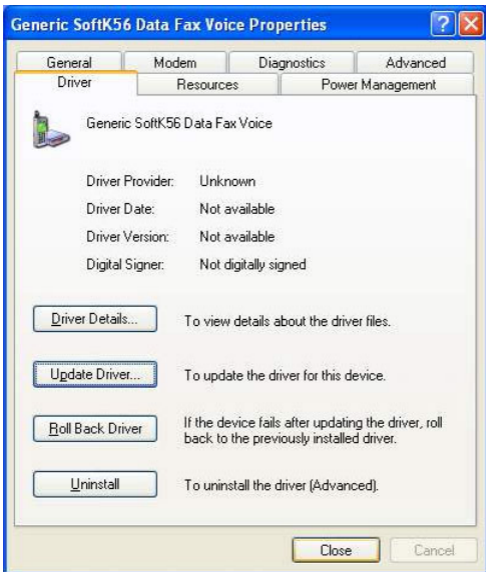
Generic SoftK56 Data Fax Voice Properties

General
Modem
Diagnostics
Advanced
Driver
Resources
Power Management

Generic SoftK56 Data Fax Voice

Driver Provider: Unknown
Driver Date: Not available
Driver Version: Not available
Digital Signer: Not digitally signed

Driver Details... To view details about the driver files.

Update Driver... To update the driver for this device.

Roll Back Driver If the device fails after updating the driver, roll back to the previously installed driver.

Uninstall To uninstall the driver (Advanced).

Close
Cancel